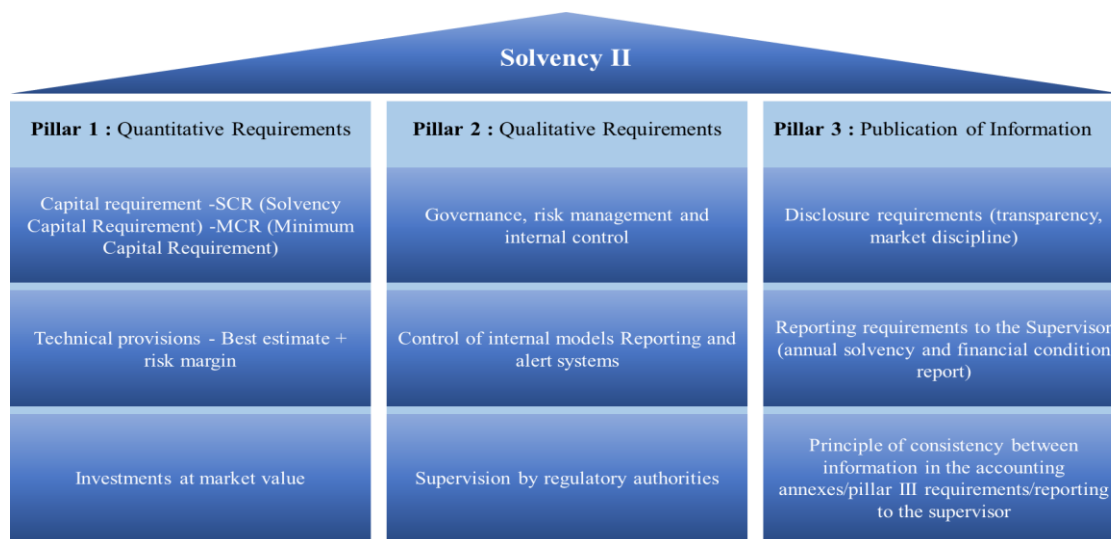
Solvency II

| Pillar 1 : Quantitative Requirements | Pillar 2 : Qualitative Requirements | Pillar 3 : Publication of Information |
|---|---|---|
| Capital requirement -SCR (Solvency Capital Requirement) -MCR (Minimum Capital Requirement) | Governance, risk management and internal control | Disclosure requirements (transparency, market discipline) |
| Technical provisions - Best estimate + risk margin | Control of internal models Reporting and alert systems | Reporting requirements to the Supervisor (annual solvency and financial condition report) |
| Investments at market value | Supervision by regulatory authorities | Principle of consistency between information in the accounting annexes/pillar III requirements/reporting to the supervisor |